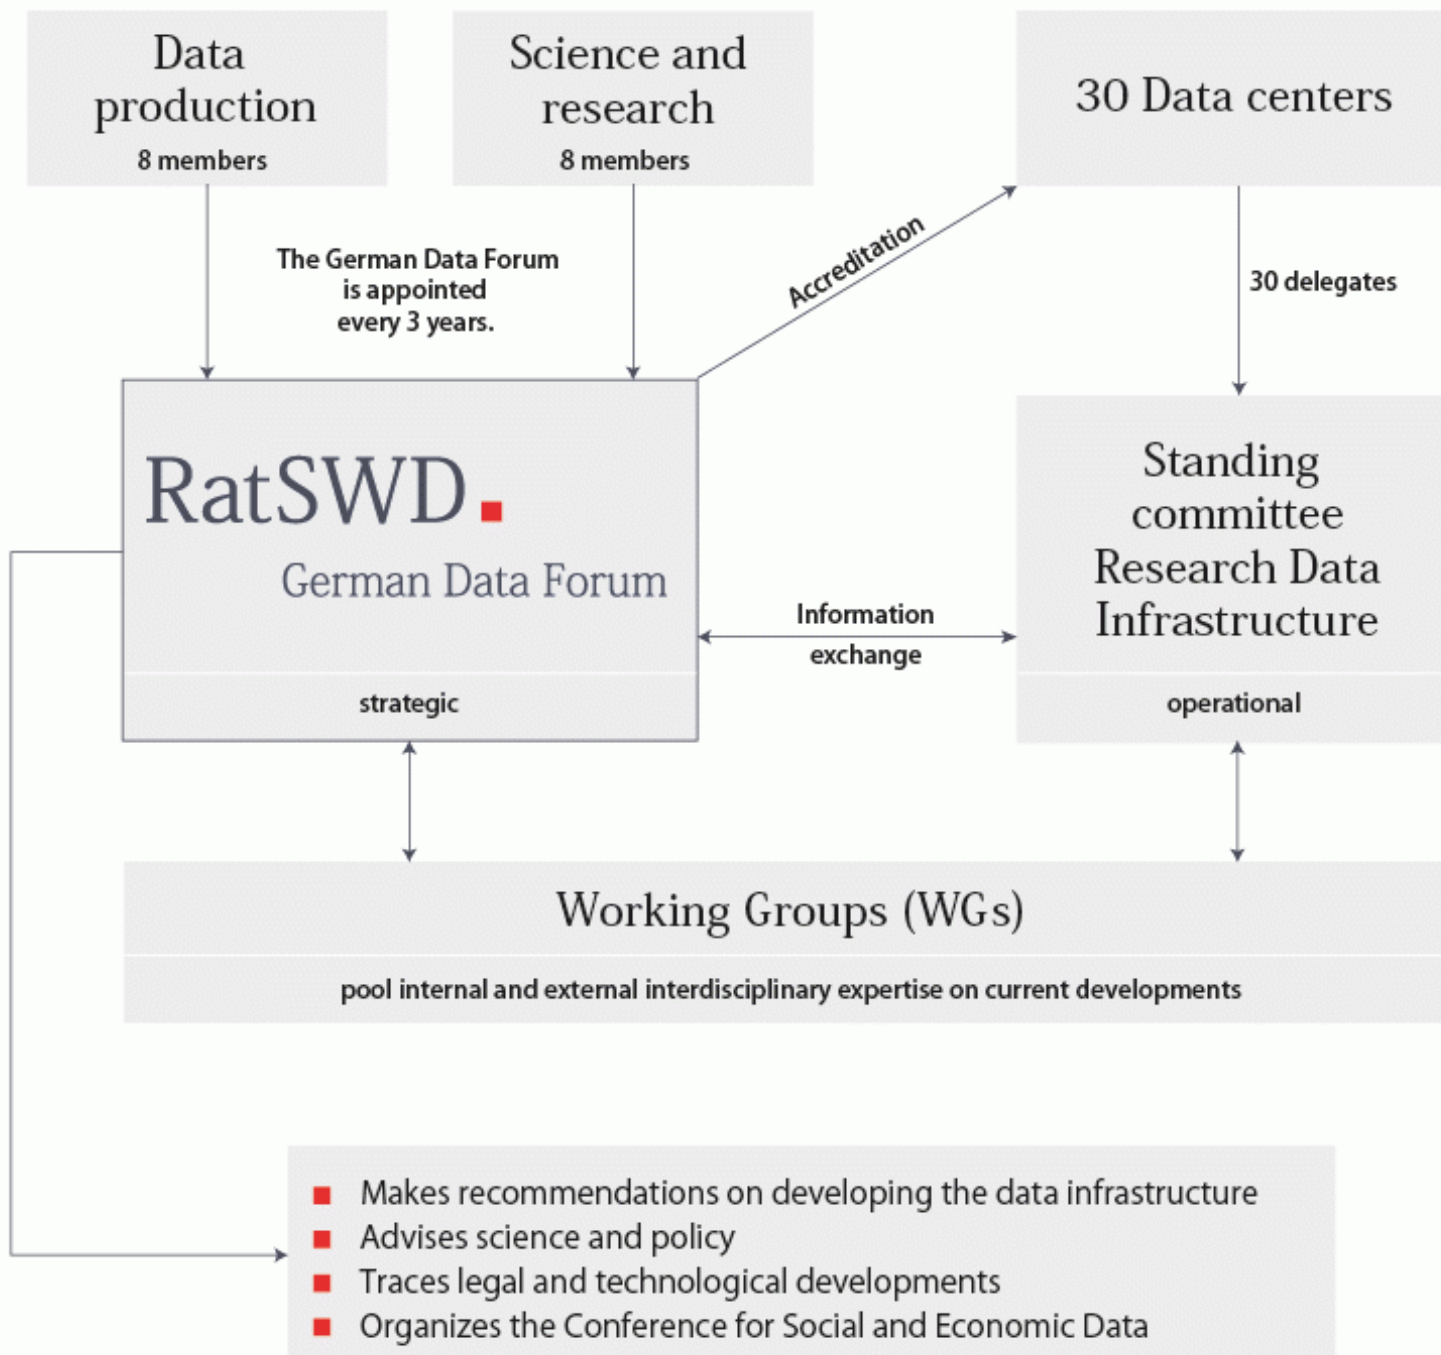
Data production
8 members

Science and research
8 members

30 Data centers

The German Data Forum is appointed every 3 years.

Accreditation

30 delegates

RatSWD
German Data Forum
strategic

Information exchange

Standing committee Research Data Infrastructure
operational

Working Groups (WGs)
pool internal and external interdisciplinary expertise on current developments

- Makes recommendations on developing the data infrastructure
- Advises science and policy
- Traces legal and technological developments
- Organizes the Conference for Social and Economic Data